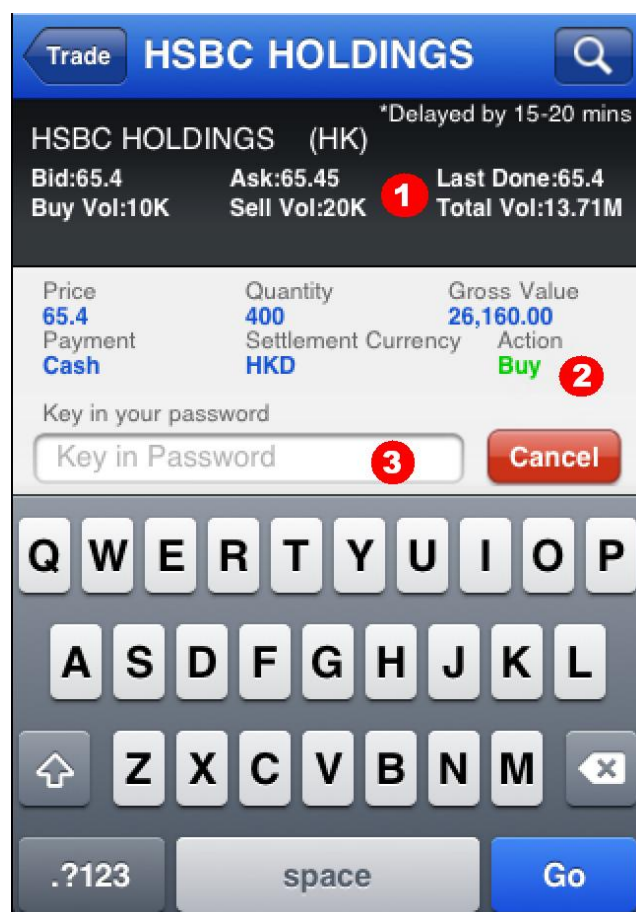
Trade HSBC HOLDINGS

*Delayed by 15-20 mins

HSBC HOLDINGS (HK)

Bid:65.4 Ask:65.45 Last Done:65.4
Buy Vol:10K Sell Vol:20K Total Vol:13.71M

1

Price
65.4

Quantity
400

Gross Value
26,160.00

Payment
Cash

Settlement Currency
HKD

Action
Buy

2

Key in your password

Key in Password

3

Cancel

Q W E R T Y U I O P
A S D F G H J K L
Z X C V B N M
.?123 space Go